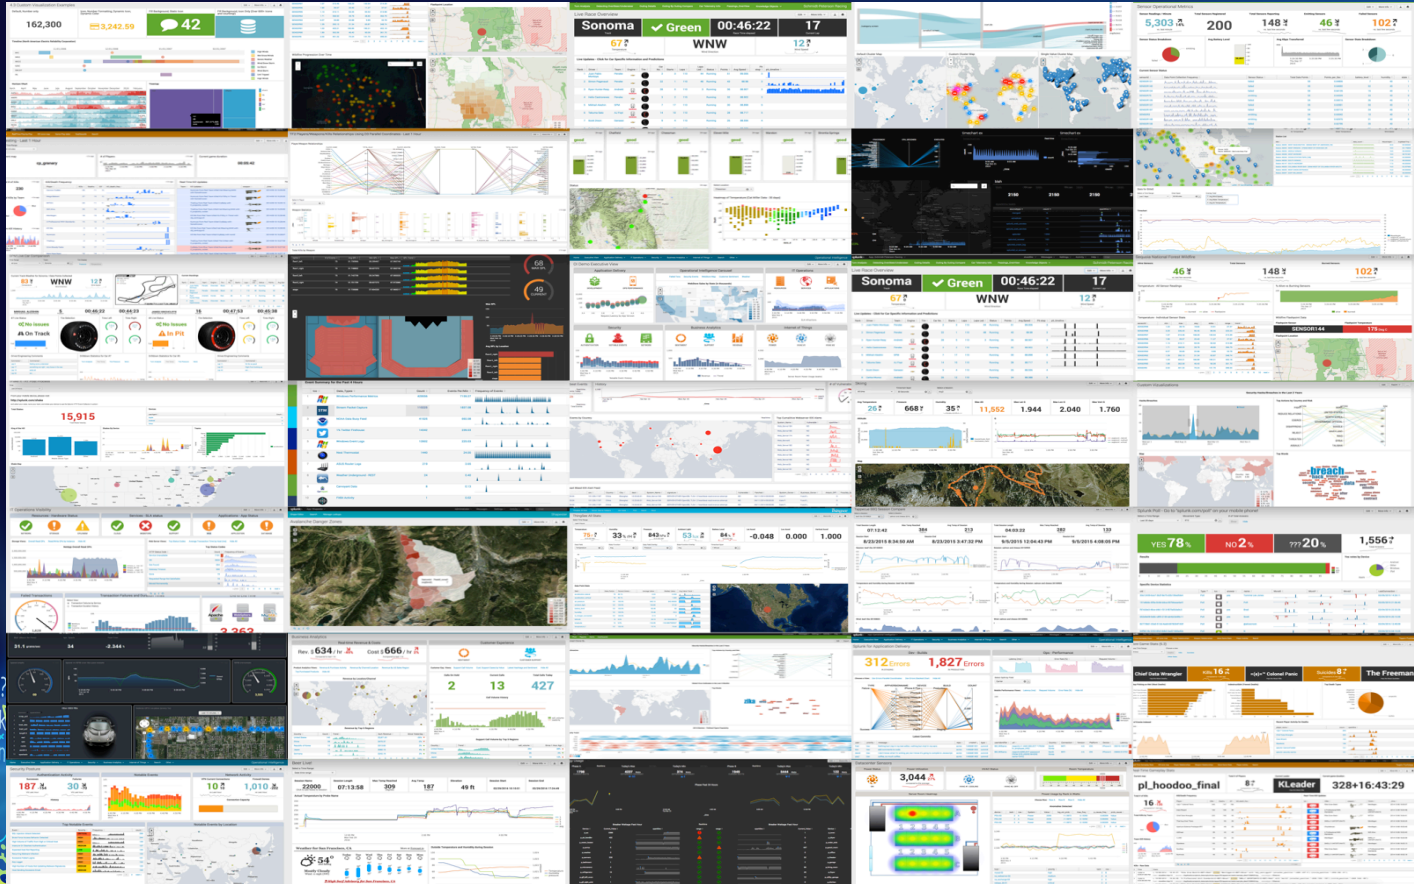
162,300
3,242.59
42
Sonoma
Green
00:46:22
17
WNW
67
12
5,303
200
148
46
102
Live Race Overview
Sonoma
Green
00:46:22
17
WNW
67
12
46
148
102
WNW
No Issues
On Track
No Issues
In Pit
68
49
15,915
26
668
35
11,552
1.944
2.040
1.760
breach
-0.048
0.000
1.000
YES 78%
NO 2%
??? 20%
1,556
2,362
Rev $634
Cost $666
2
13
427
312 Errors
1,827 Errors
Chief Data Wrangler
The Freeman
187
30
10
1,010
22000
07:13:58
309
187
49 ft
54°
3,044
pl_hoodoo_final
KLeader
328+16:43:29
16